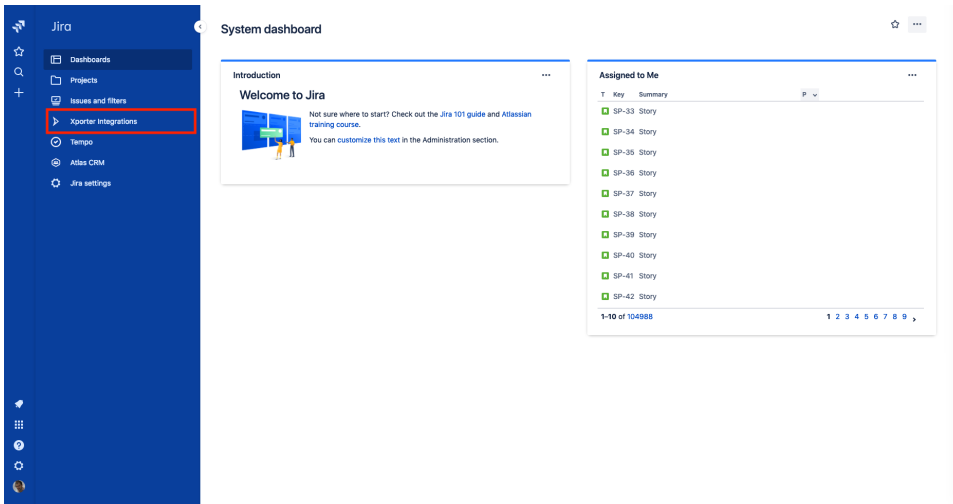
Jira

Dashboards
Projects
Issues and filters
Xporter Integrations
Tempo
Atlas CRM
Jira settings

System dashboard

Introduction
...
Welcome to Jira
Not sure where to start? Check out the Jira 101 guide and Atlassian training course.
You can customize this text in the Administration section.

Assigned to Me
...

| T | Key | Summary | P |
|---|---|---|---|
| | SP-33 | Story | |
| | SP-34 | Story | |
| | SP-35 | Story | |
| | SP-36 | Story | |
| | SP-37 | Story | |
| | SP-38 | Story | |
| | SP-39 | Story | |
| | SP-40 | Story | |
| | SP-41 | Story | |
| | SP-42 | Story | |

1-10 of 104988
1 2 3 4 5 6 7 8 9 >